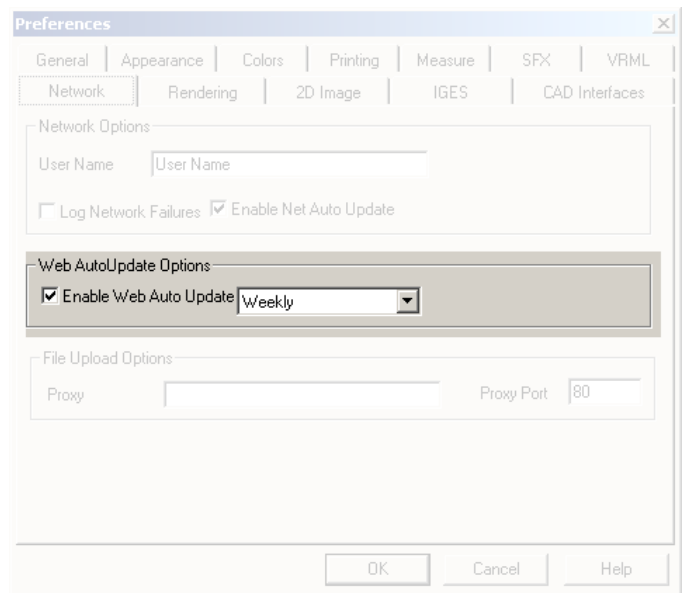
Preferences

General | Appearance | Colors | Printing | Measure | SFX | VRML
Network | Rendering | 2D Image | IGES | CAD Interfaces

Network Options
User Name User Name
Log Network Failures ☑ Enable Net Auto Update

Web AutoUpdate Options
☑ Enable Web Auto Update Weekly

File Upload Options
Proxy Proxy Port 80

OK Cancel Help